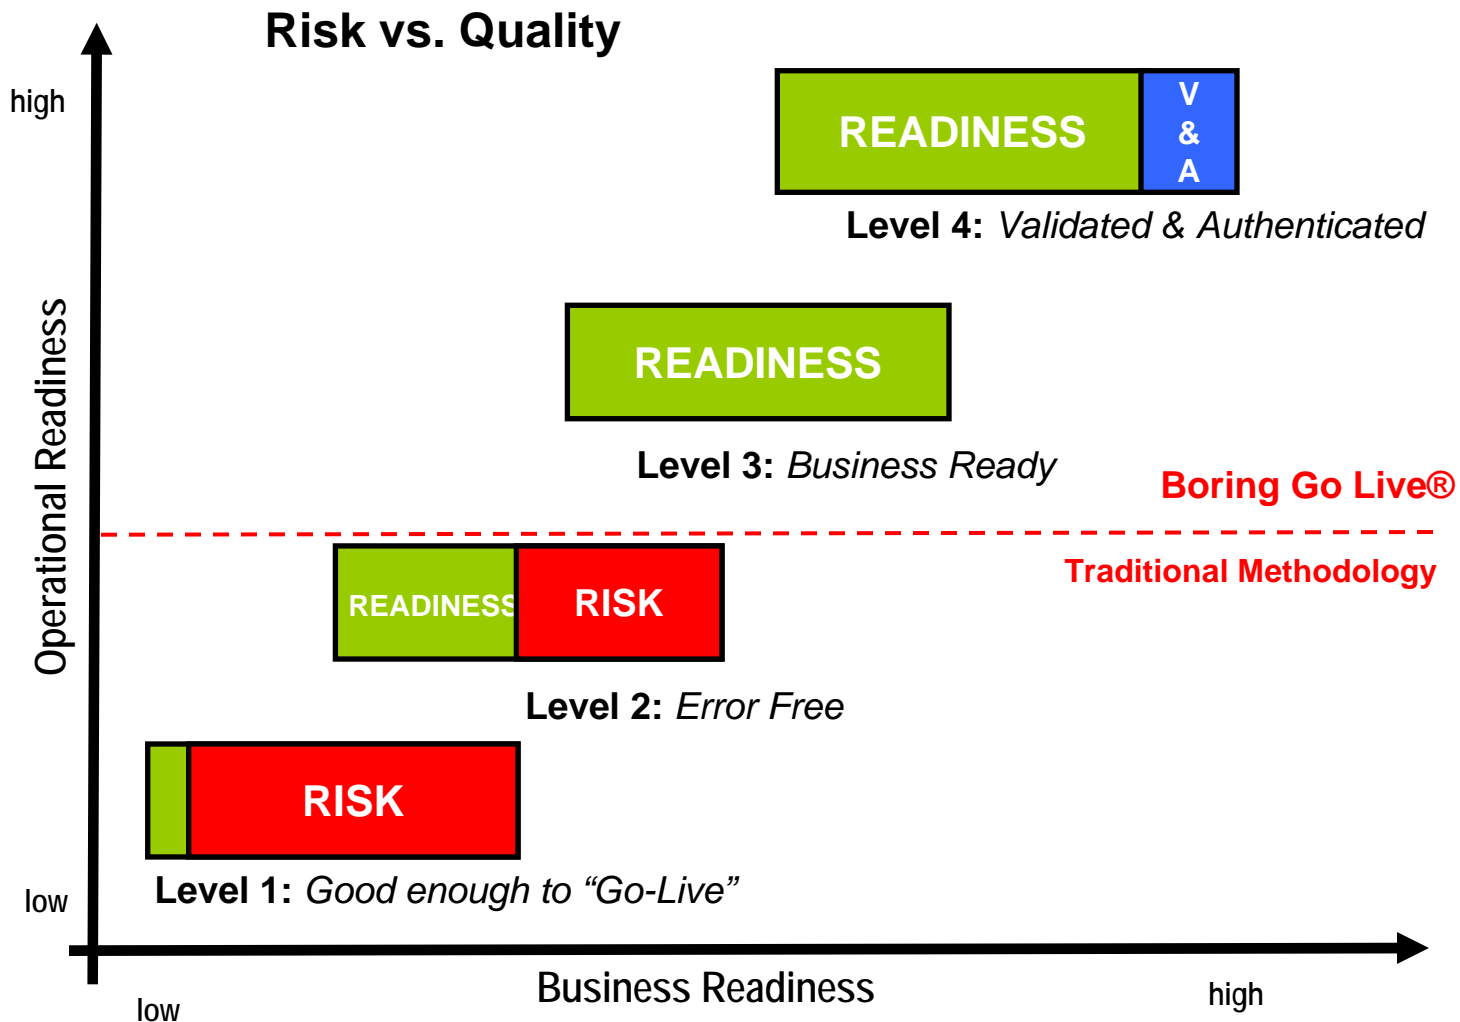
Risk vs. Quality

high

Operational Readiness

low

READINESS

V
&
A

Level 4: Validated & Authenticated

READINESS

Level 3: Business Ready

Boring Go Live®

Traditional Methodology

READINESS

RISK

Level 2: Error Free

RISK

Level 1: Good enough to “Go-Live”

Business Readiness

low

high